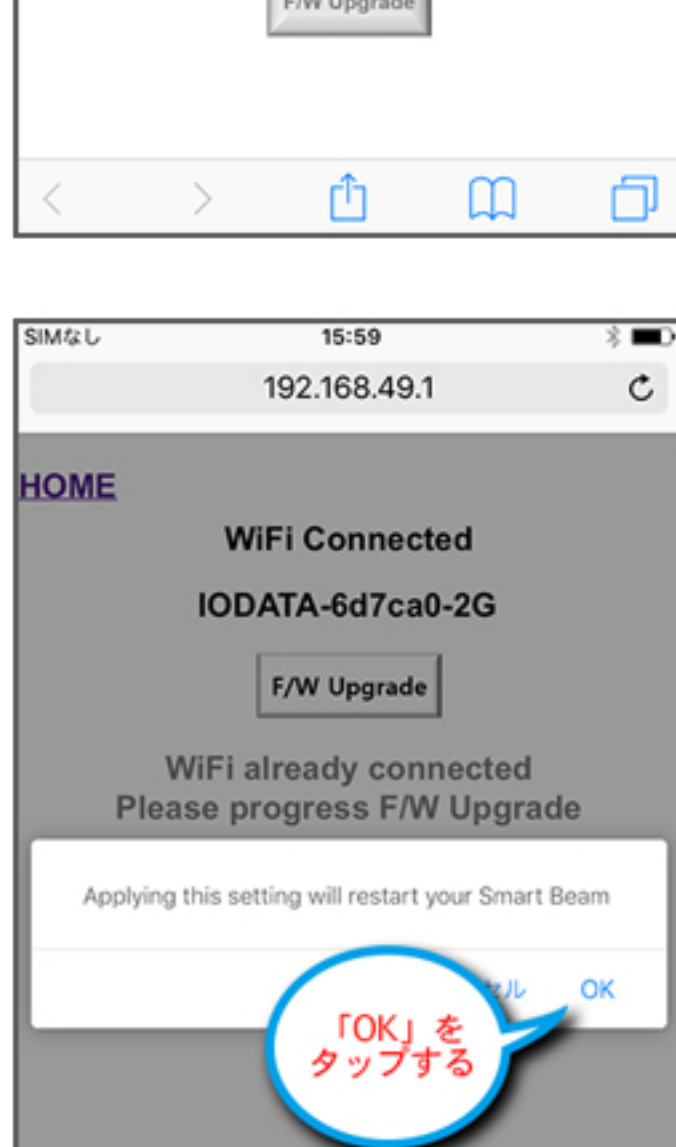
F/W Upgrade

SIMなし

15:59

192.168.49.1

HOME

WiFi Connected

IODATA-6d7ca0-2G

F/W Upgrade

WiFi already connected
Please progress F/W Upgrade

Applying this setting will restart your Smart Beam

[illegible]セル

OK

「OK」をタップする